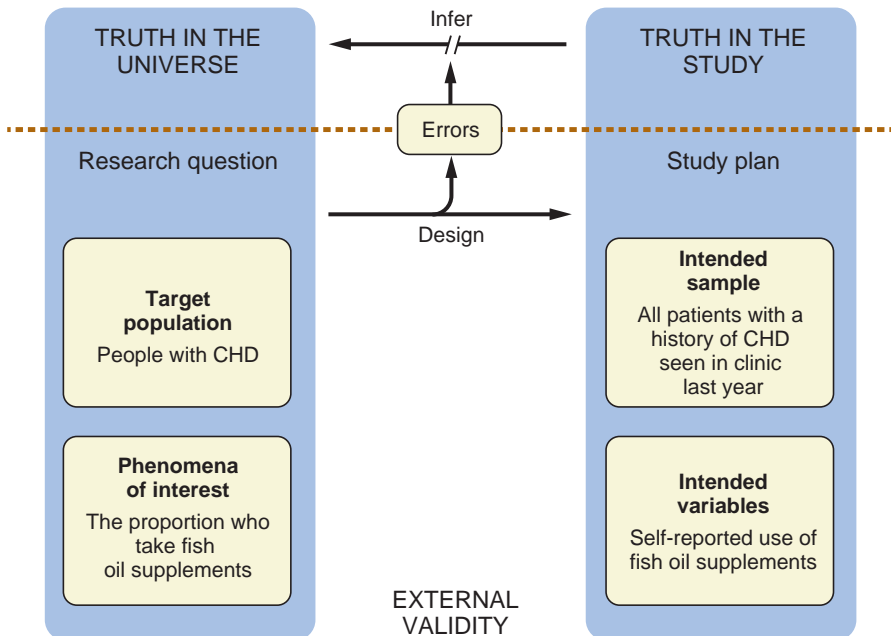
TRUTH IN THE UNIVERSE

Infer

TRUTH IN THE STUDY

Errors

Research question

Study plan

Design

Target population
People with CHD

Intended sample
All patients with a history of CHD seen in clinic last year

Phenomena of interest
The proportion who take fish oil supplements

Intended variables
Self-reported use of fish oil supplements

EXTERNAL VALIDITY